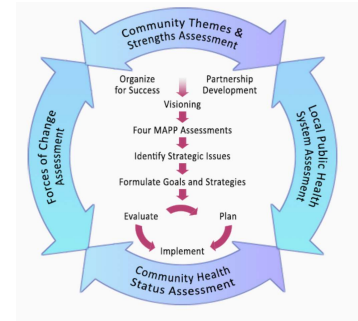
Community Themes & Strengths Assessment

Organize for Success

Partnership Development

Visioning

Four MAPP Assessments

Identify Strategic Issues

Formulate Goals and Strategies

Evaluate

Plan

Implement

Community Health Status Assessment

Forces of Change Assessment

Local Public Health System Assessment